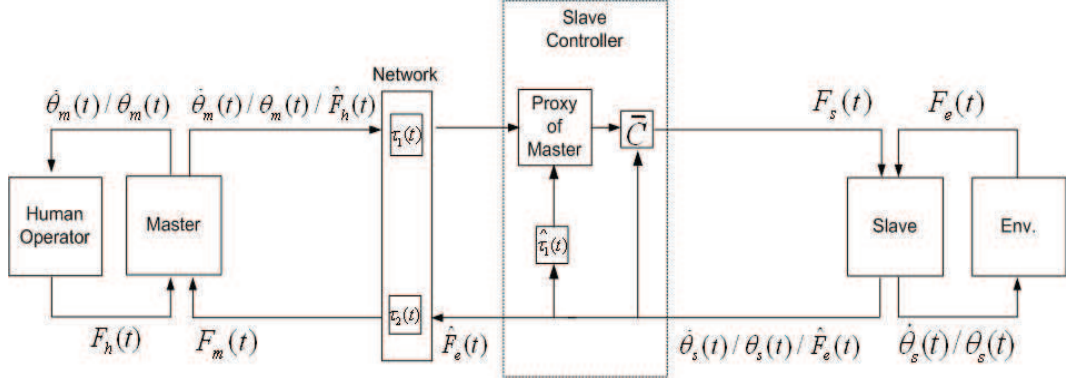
Slave Controller

Network

$\dot{\theta}_m(t) / \theta_m(t)$

$\dot{\theta}_m(t) / \theta_m(t) / \hat{F}_h(t)$

$\tau_1(t)$

Proxy of Master

$\bar{C}$

$F_s(t)$

$F_e(t)$

Human Operator

Master

$\hat{\tau}_1(t)$

Slave

Env.

$\tau_2(t)$

$F_h(t)$

$F_m(t)$

$\hat{F}_e(t)$

$\dot{\theta}_s(t) / \theta_s(t) / \hat{F}_e(t)$

$\dot{\theta}_s(t) / \theta_s(t)$